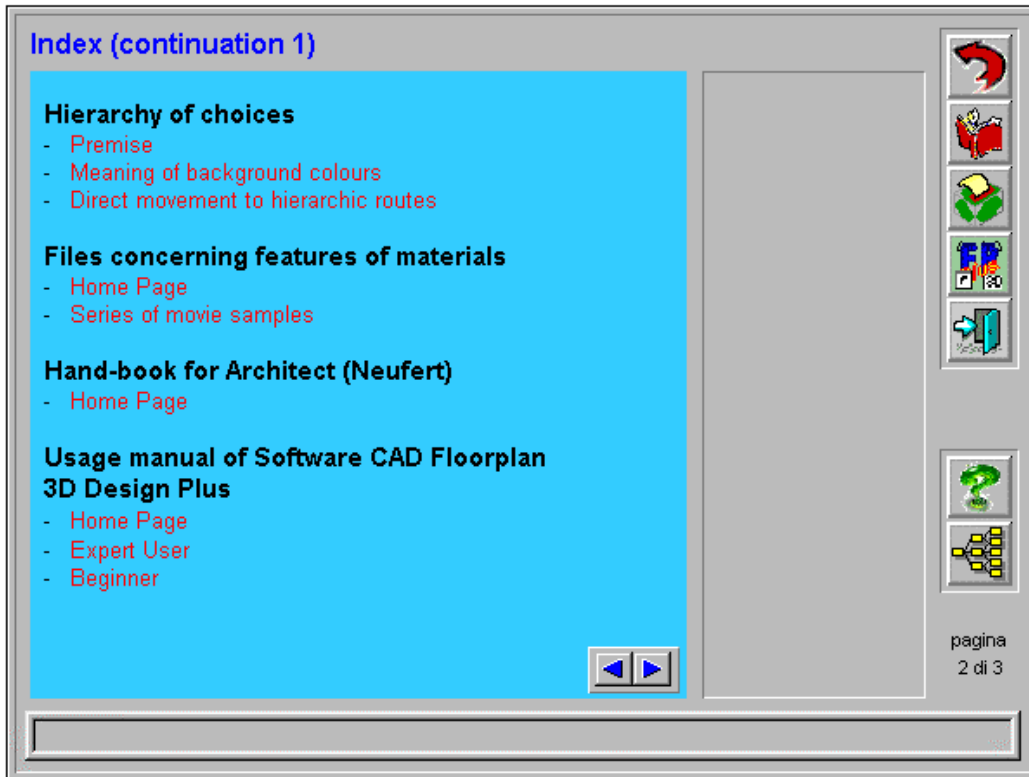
Index (continuation 1)

Hierarchy of choices
- Premise
- Meaning of background colours
- Direct movement to hierarchic routes

Files concerning features of materials
- Home Page
- Series of movie samples

Hand-book for Architect (Neufert)
- Home Page

Usage manual of Software CAD Floorplan 3D Design Plus
- Home Page
- Expert User
- Beginner

pagina
2 di 3